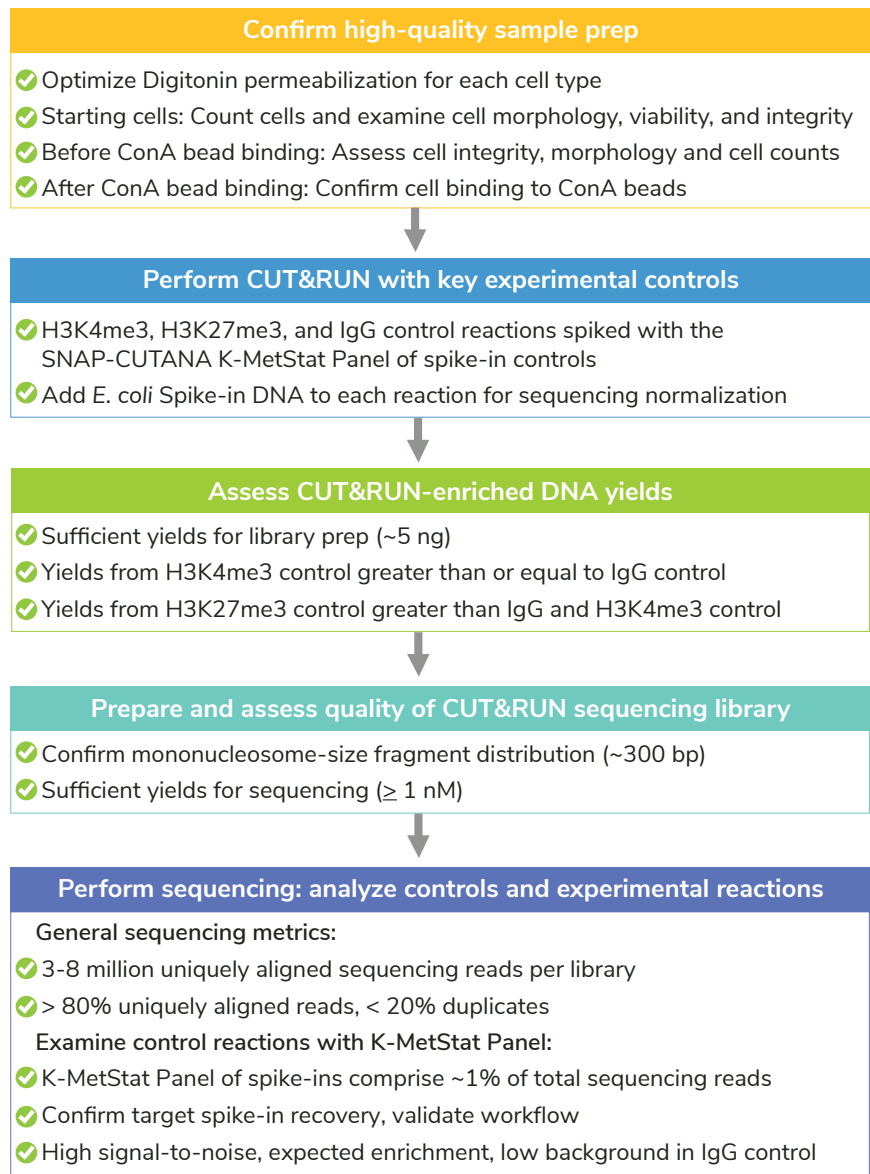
Confirm high-quality sample prep

Optimize Digitonin permeabilization for each cell type

Starting cells: Count cells and examine cell morphology, viability, and integrity

Before ConA bead binding: Assess cell integrity, morphology and cell counts

After ConA bead binding: Confirm cell binding to ConA beads

Perform CUT&RUN with key experimental controls

H3K4me3, H3K27me3, and IgG control reactions spiked with the SNAP-CUTANA K-MetStat Panel of spike-in controls

Add E. coli Spike-in DNA to each reaction for sequencing normalization

Assess CUT&RUN-enriched DNA yields

Sufficient yields for library prep (~5 ng)

Yields from H3K4me3 control greater than or equal to IgG control

Yields from H3K27me3 control greater than IgG and H3K4me3 control

Prepare and assess quality of CUT&RUN sequencing library

Confirm mononucleosome-size fragment distribution (~300 bp)

Sufficient yields for sequencing ($\geq$ 1 nM)

Perform sequencing: analyze controls and experimental reactions

General sequencing metrics:

3-8 million uniquely aligned sequencing reads per library

> 80% uniquely aligned reads, < 20% duplicates

Examine control reactions with K-MetStat Panel:

K-MetStat Panel of spike-ins comprise ~1% of total sequencing reads

Confirm target spike-in recovery, validate workflow

High signal-to-noise, expected enrichment, low background in IgG control